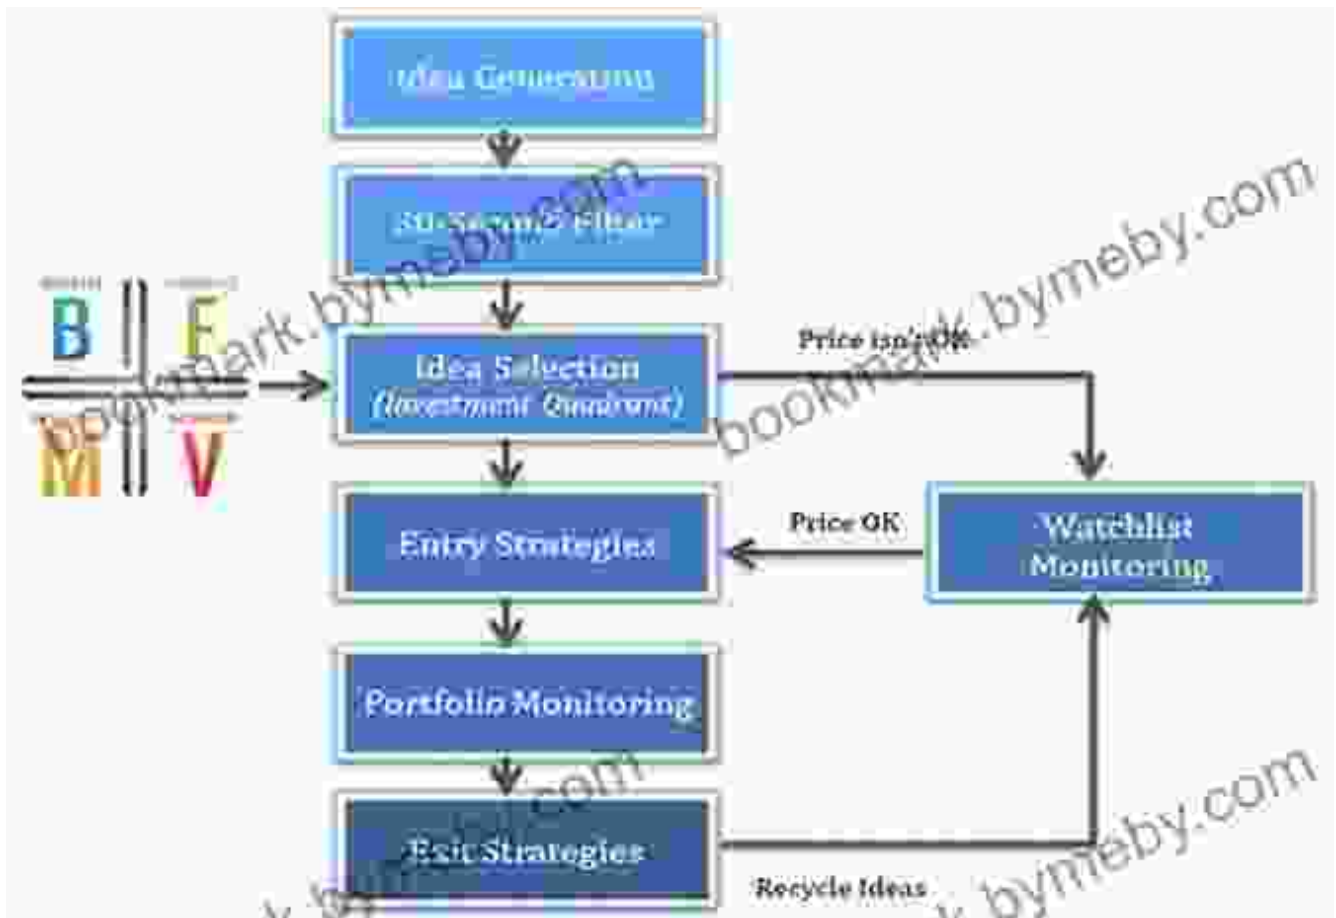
Idea Generation

30-Second Filter

B F
M V

Idea Selection
(Investment Quadrant)

Price isn't OK

Entry Strategies

Price OK

Watchlist Monitoring

Portfolio Monitoring

Exit Strategies

Recycle Ideas

bookmark.bymeby.com
bookmark.bymeby.com
bookmark.bymeby.com
bookmark.bymeby.com